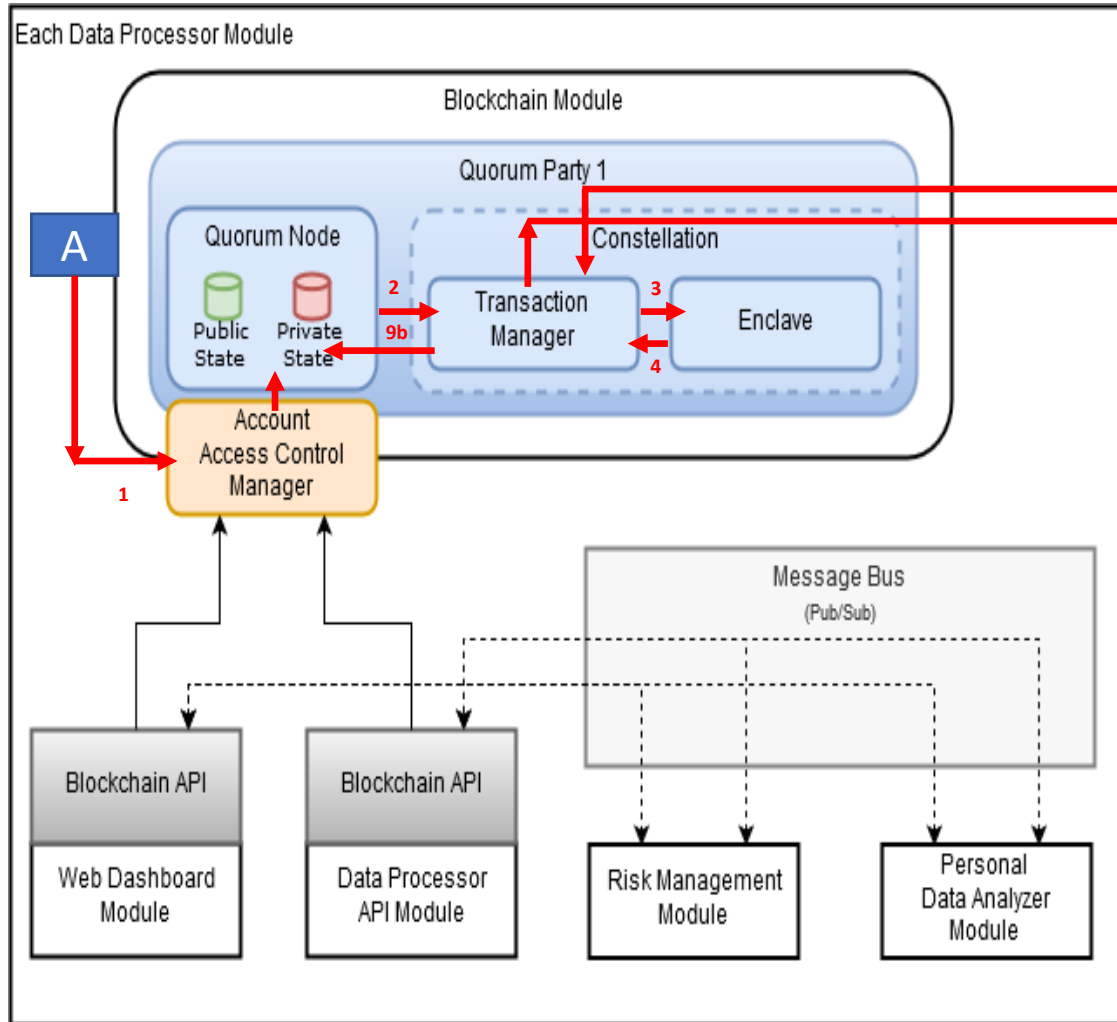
Each Data Processor Module

Blockchain Module

Quorum Party 1

A

Quorum Node

Public State

Private State

Constellation

2

9b

Transaction Manager

3

4

Enclave

Account Access Control Manager

1

Message Bus
(Pub/Sub)

Blockchain API

Web Dashboard Module

Blockchain API

Data Processor API Module

Risk Management Module

Personal Data Analyzer Module